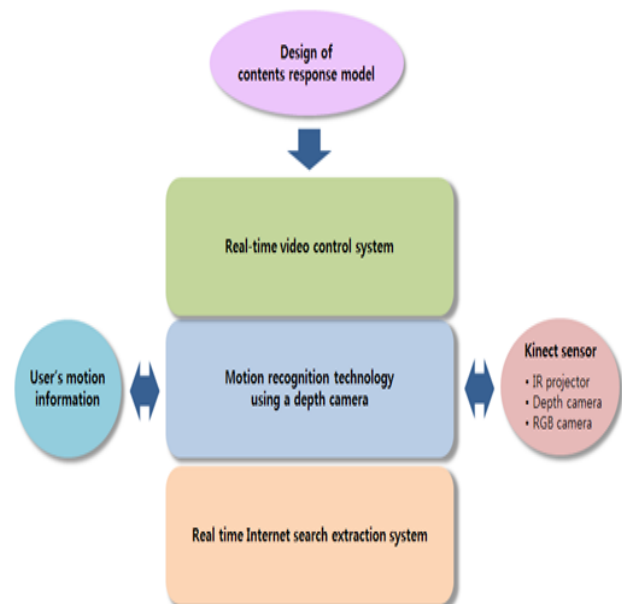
Design of contents response model

Real-time video control system

User's motion information

Motion recognition technology using a depth camera

Kinect sensor
• IR projector
• Depth camera
• RGB camera

Real time Internet search extraction system